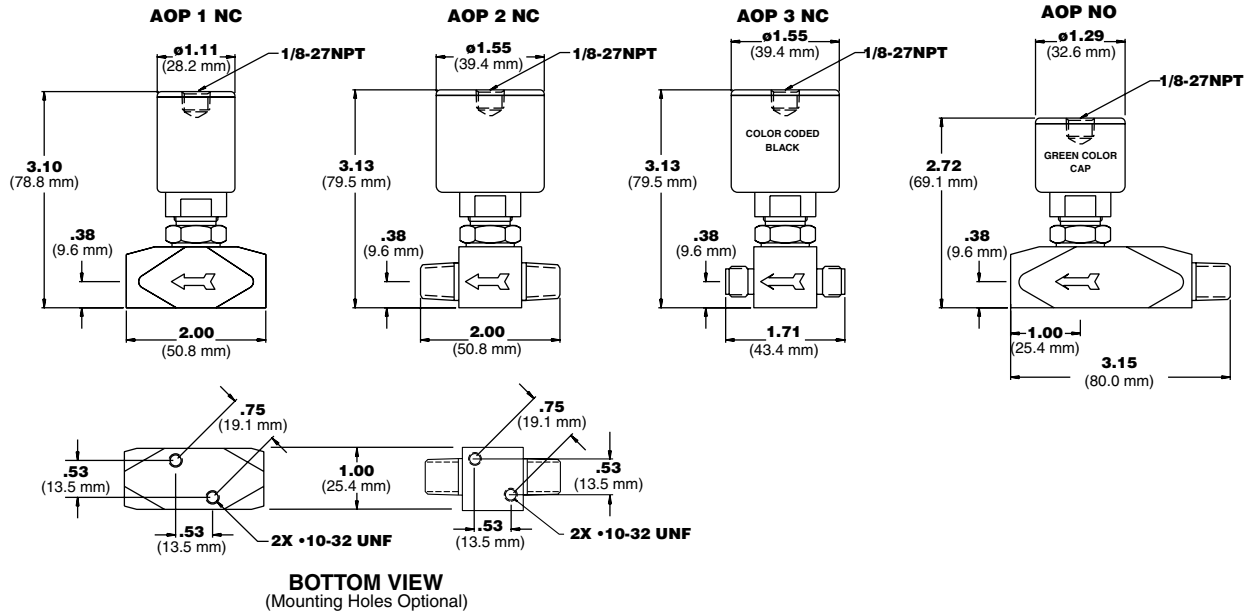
AOP 1 NC

ø1.11
(28.2 mm)
1/8-27NPT
3.10
(78.8 mm)
.38
(9.6 mm)
2.00
(50.8 mm)

AOP 2 NC

ø1.55
(39.4 mm)
1/8-27NPT
3.13
(79.5 mm)
.38
(9.6 mm)
2.00
(50.8 mm)

AOP 3 NC

ø1.55
(39.4 mm)
1/8-27NPT
COLOR CODED BLACK
3.13
(79.5 mm)
.38
(9.6 mm)
1.71
(43.4 mm)

AOP NO

ø1.29
(32.6 mm)
1/8-27NPT
GREEN COLOR CAP
2.72
(69.1 mm)
.38
(9.6 mm)
1.00
(25.4 mm)
3.15
(80.0 mm)

.75
(19.1 mm)
.53
(13.5 mm)
1.00
(25.4 mm)
.53
(13.5 mm)
2X •10-32 UNF

.75
(19.1 mm)
.53
(13.5 mm)
.53
(13.5 mm)
2X •10-32 UNF

BOTTOM VIEW
(Mounting Holes Optional)